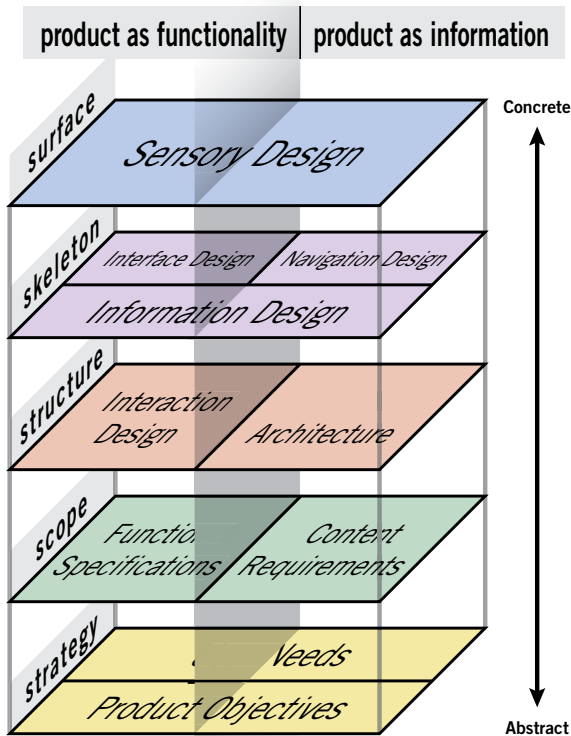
product as functionality | product as information

Concrete

surface

Sensory Design

skeleton

Interface Design

Navigation Design

Information Design

structure

Interaction Design

Architecture

scope

Function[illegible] Specifications

Content Requirements

strategy

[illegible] Needs

Product Objectives

Abstract